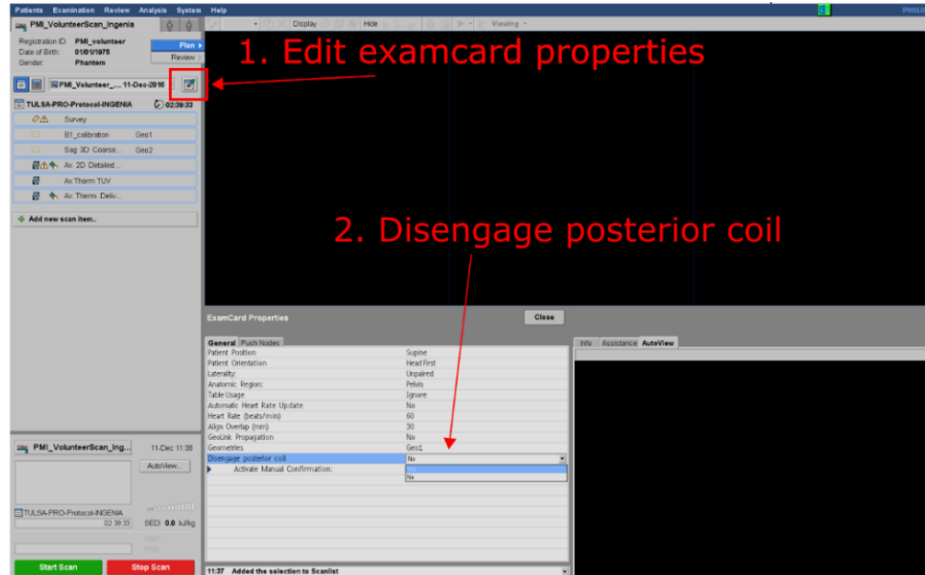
Patients Examination Review Analysis System Help

PHILIPS

PMI_VolunteerScan_Ingenia

Registration ID: PMI_volunteer
Date of Birth: 01/01/1975
Gender: Phantem

Plan
Review

Display Hide Viewing

1. Edit examcard properties

PMI_Volunteer_... 11-Dec-2016

TULSA-PRO-Protocol-INGENIA 02:39:33

Survey
B1_calibration Geo1
Sag 3D Coarse... Geo2
Ax 2D Detailed...
Ax Therm TUV
Ax Therm Deliv...

Add new scan item...

2. Disengage posterior coil

ExamCard Properties

Close

General Push Nodes

| | |
|---|---|
| Patient Position | Supine |
| Patient Orientation | Head First |
| Laterality | Unpaired |
| Anatomic Region | Pelvis |
| Table Usage | Ignore |
| Automatic Heart Rate Update | No |
| Heart Rate (beats/min) | 60 |
| Align Overlap (mm) | 30 |
| GeoLink Propagation | No |
| Geometries | Geo1 |
| Disengage posterior coil | No |
| Activate Manual Confirmation: | |

Info Assistance AutoView

PMI_VolunteerScan_Ing... 11-Dec 11:38

AutoView...

TULSA-PRO-Protocol-INGENIA
02:39:33

SED: 0.0 kJ/kg

Start Scan

Stop Scan

11:37 Added the selection to Scanlist